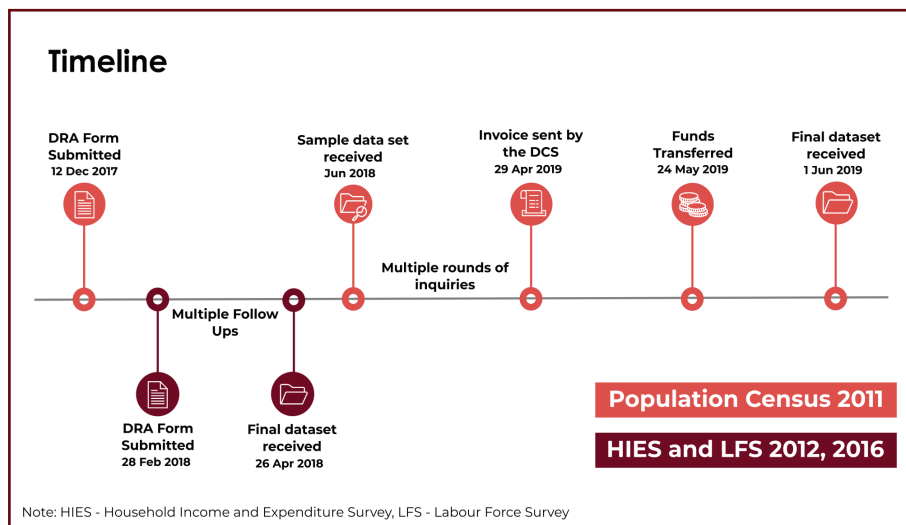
Timeline

DRA Form Submitted
12 Dec 2017

Sample data set received
Jun 2018

Invoice sent by the DCS
29 Apr 2019

Funds Transferred
24 May 2019

Final dataset received
1 Jun 2019

Multiple rounds of inquiries

Multiple Follow Ups

DRA Form Submitted
28 Feb 2018

Final dataset received
26 Apr 2018

Population Census 2011

HIES and LFS 2012, 2016

Note: HIES - Household Income and Expenditure Survey, LFS - Labour Force Survey